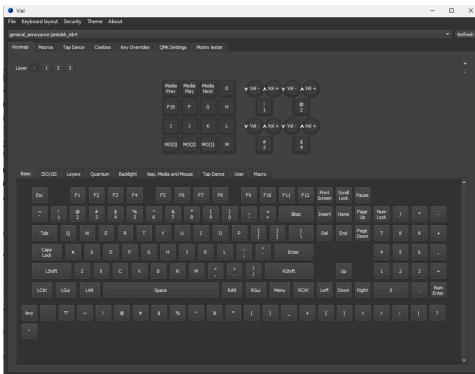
Vial

File Keyboard layout Security Theme About

general_annoyance jankdek_skt4

Refresh

Keymap Macros Tap Dance Combos Key Overrides QMK Settings Matrix tester

Layer 0 1 2 3

Media Prev Media Play Media Next D Vol - Vol + Vol - Vol +

F19 F G H

I J K L Vol - Vol + Vol - Vol +

MO(3) MO(2) MO(1) M

Basic ISO/JIS Layers Quantum Backlight App, Media and Mouse Tap Dance User Macro

Esc F1 F2 F3 F4 F5 F6 F7 F8 F9 F10 F11 F12 Print Screen Scroll Lock Pause

~ ` ! 1 @ 2 # 3 $ 4 % 5 ^ 6 & 7 * 8 ( 9 ) 0 _ - + = Bksp Insert Home Page Up Num Lock / * -

Tab Q W E R T Y U I O P { [ } ] | \ Del End Page Down 7 8 9 +

Caps Lock A S D F G H J K L : ; " ' Enter 4 5 6 ,

LShift Z X C V B N M < , > . ? / RShift Up 1 2 3 =

LCtrl LGui LAlt Space RAlt RGui Menu RCtrl Left Down Right 0 . Num Enter

Any ~ ! @ # $ % ^ & * ( ) _ + { } < > : | ?